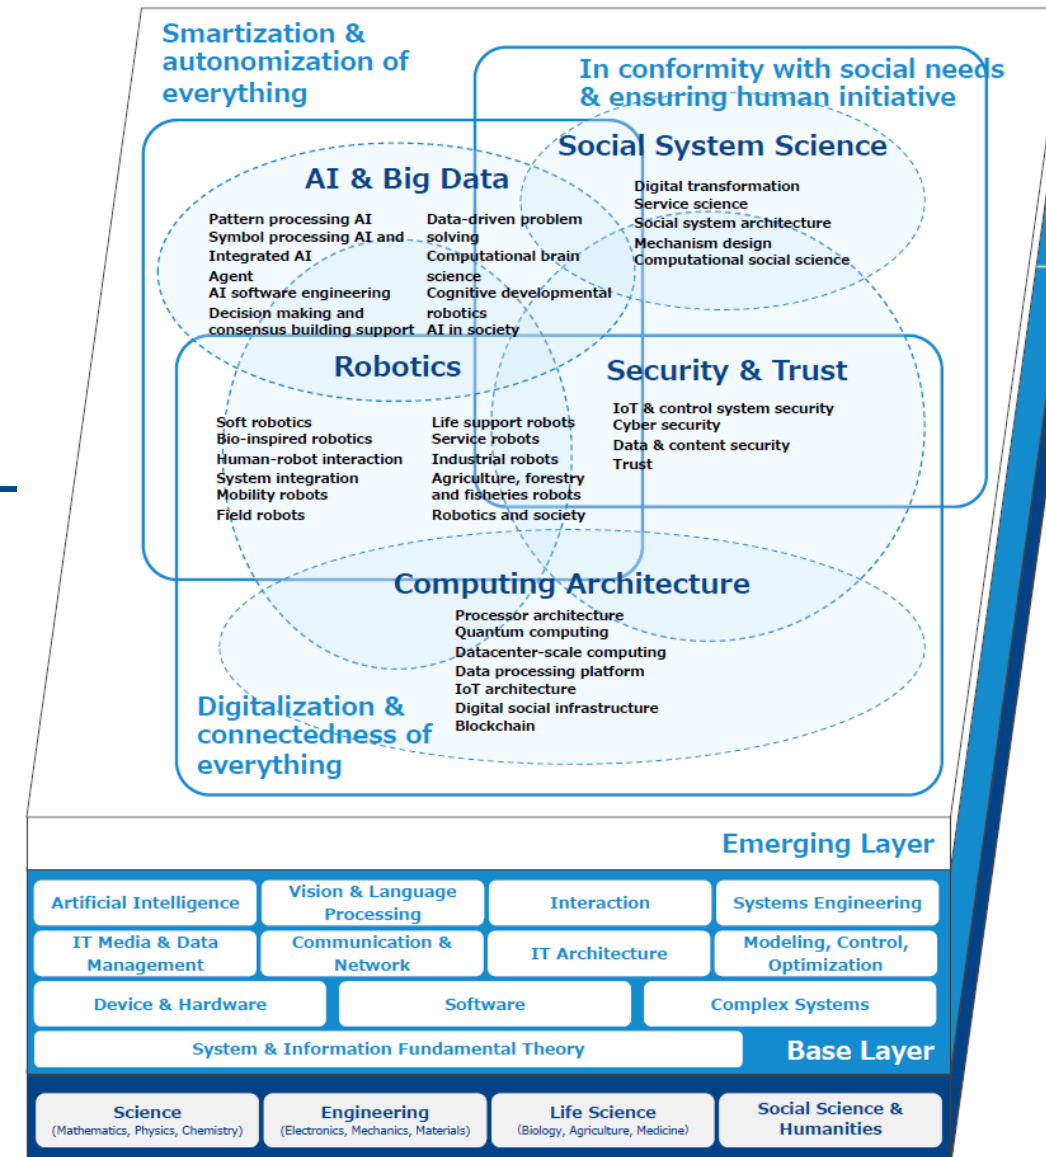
Smartization & autonomization of everything

In conformity with social needs & ensuring human initiative

Social System Science

Digital transformation
Service science
Social system architecture
Mechanism design
Computational social science

AI & Big Data

Pattern processing AI
Symbol processing AI and Integrated AI
Agent
AI software engineering
Decision making and consensus building support

Data-driven problem solving
Computational brain science
Cognitive developmental robotics
AI in society

Robotics

Soft robotics
Bio-inspired robotics
Human-robot interaction
System integration
Mobility robots
Field robots

Life support robots
Service robots
Industrial robots
Agriculture, forestry and fisheries robots
Robotics and society

Security & Trust

IoT & control system security
Cyber security
Data & content security
Trust

Computing Architecture

Processor architecture
Quantum computing
Datacenter-scale computing
Data processing platform
IoT architecture
Digital social infrastructure
Blockchain

Digitalization & connectedness of everything

Emerging Layer

| Artificial Intelligence | Vision & Language Processing | Interaction | Systems Engineering |
|---|---|---|---|
| IT Media & Data Management | Communication & Network | IT Architecture | Modeling, Control, Optimization |

Device & Hardware
Software
Complex Systems

System & Information Fundamental Theory

Base Layer

| Science (Mathematics, Physics, Chemistry) | Engineering (Electronics, Mechanics, Materials) | Life Science (Biology, Agriculture, Medicine) | Social Science & Humanities |
|---|---|---|---|